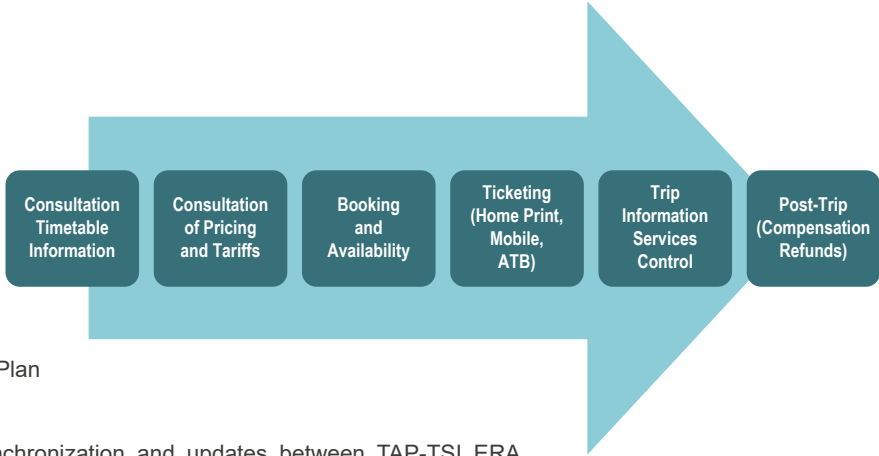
Consultation Timetable Information

Consultation of Pricing and Tariffs

Booking and Availability

Ticketing (Home Print, Mobile, ATB)

Trip Information Services Control

Post-Trip (Compensation Refunds)

Plan

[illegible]chronization and updates between TAP-TSI ERA